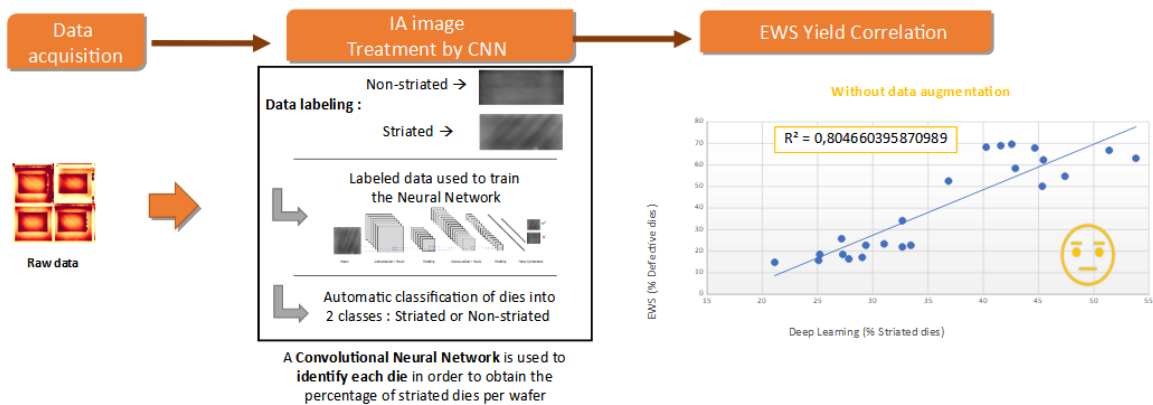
Data acquisition

IA image
Treatment by CNN

EWS Yield Correlation

Raw data

Data labeling :

Non-striated →

Striated →

Labeled data used to train the Neural Network

Automatic classification of dies into 2 classes : Striated or Non-striated

A **Convolutional Neural Network** is used to **identify each die** in order to obtain the percentage of striated dies per wafer

Without data augmentation

R² = 0,804660395870989

EWS (% Defective dies)

Deep Learning (% Striated dies)

| 80 |
|---|
| 70 |
| 60 |
| 50 |
| 40 |
| 30 |
| 20 |
| 10 |
| 0 |

15 20 25 30 35 40 45 50 55